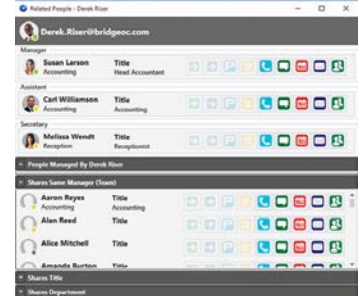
Related People - Derek Riser

Derek.Riser@bridgeoc.com

Manager

Susan Larson
Accounting

Title
Head Accountant

Assistant

Carl Williamson
Accounting

Title
Accounting

Secretary

Melissa Wendt
Reception

Title
Receptionist

People Managed By Derek Riser

Shares Same Manager (Team)

Aaron Reyes
Accounting

Title
Accounting

Alan Reed

Title

Alice Mitchell

Title

Amanda Burton

Title

Shares Title

Shares Department